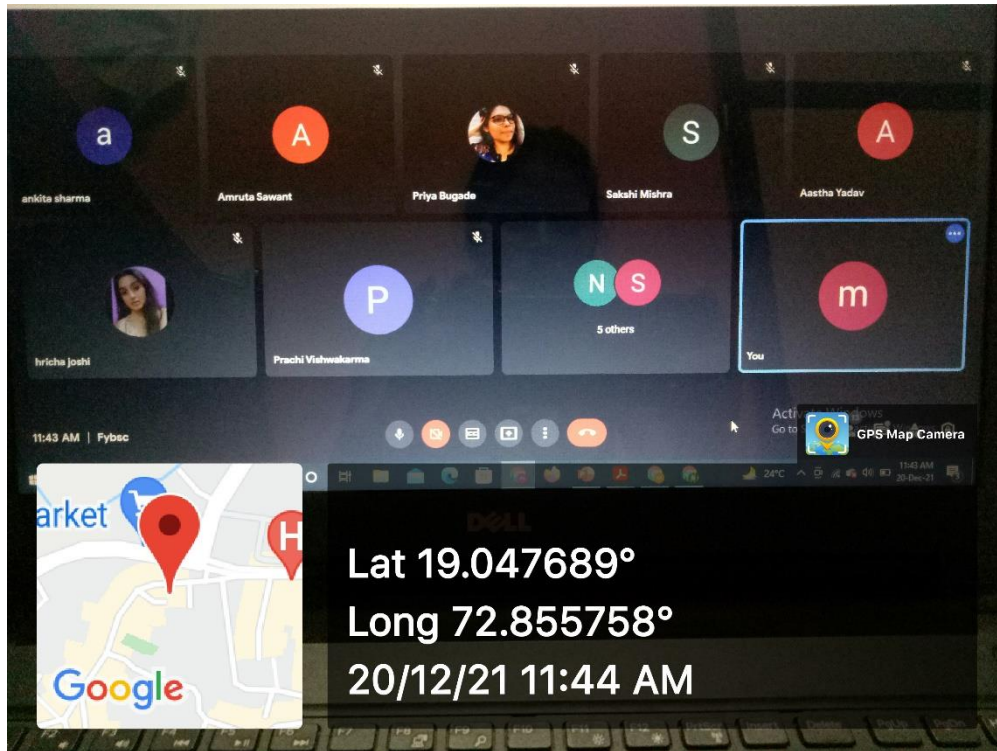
a
ankita sharma

A
Amruta Sawant

Priya Bugade

S
Sakshi Mishra

A
Aastha Yadav

hricha joshi

P
Prachi Vishwakarma

N S
5 others

m
You

11:43 AM | Fybsc

Activ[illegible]dows
Go to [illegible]

GPS Map Camera

24°C
11:43 AM
20-Dec-21

arket
H

Google

DELL

Lat 19.047689°
Long 72.855758°
20/12/21 11:44 AM